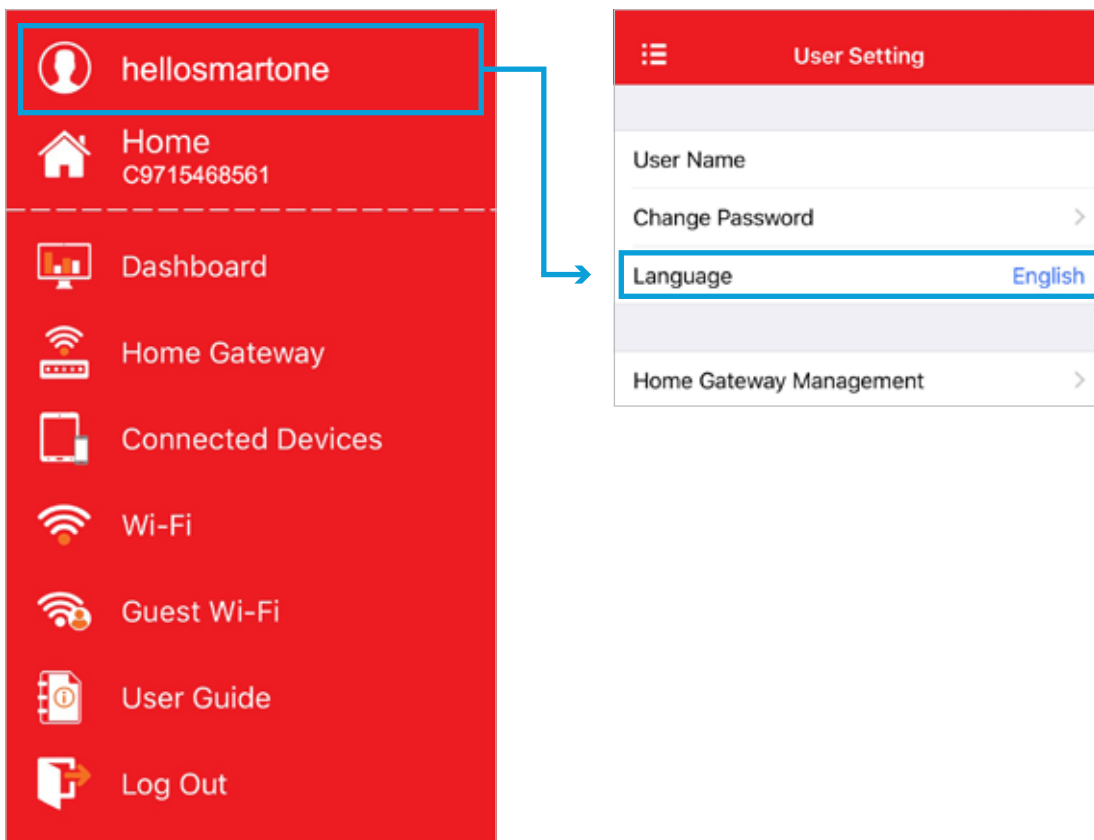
hellosmartone

Home
C9715468561

Dashboard

Home Gateway

Connected Devices

Wi-Fi

Guest Wi-Fi

User Guide

Log Out

User Setting

User Name

Change Password

Language English

Home Gateway Management